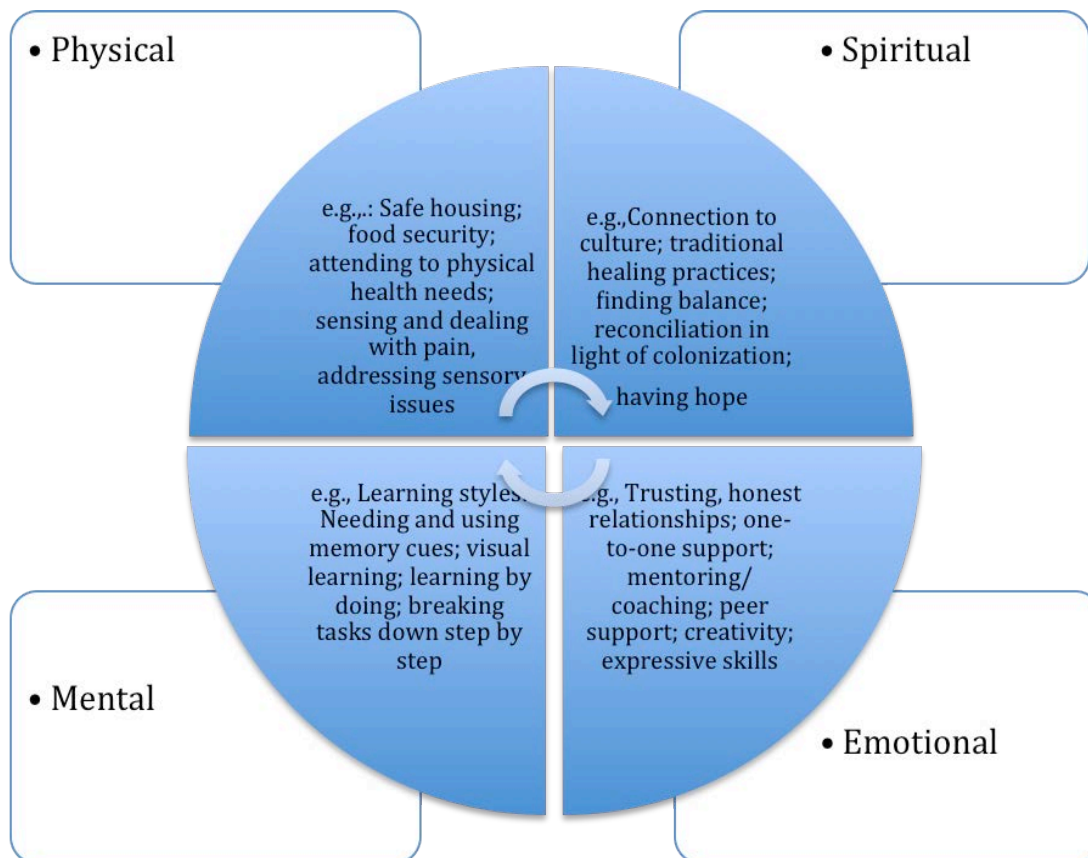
• Physical

• Spiritual

e.g.,.: Safe housing; food security; attending to physical health needs; sensing and dealing with pain, addressing sensory issues

e.g.,Connection to culture; traditional healing practices; finding balance; reconciliation in light of colonization; having hope

e.g., Learning styles; Needing and using memory cues; visual learning; learning by doing; breaking tasks down step by step

e.g., Trusting, honest relationships; one-to-one support; mentoring/ coaching; peer support; creativity; expressive skills

• Mental

• Emotional